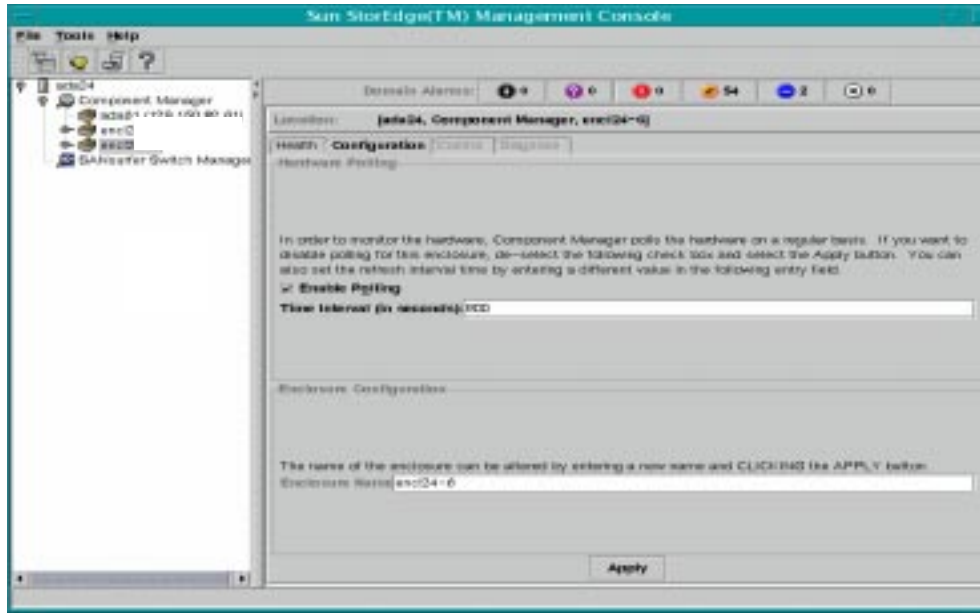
Sun StorEdge(TM) Management Console

File Tools Help

?

ads24
Component Manager
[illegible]
encl2
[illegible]
SANsurfer Switch Manager

Domain Alarms: 0 0 0 54 2 0

Location: [ads24, Component Manager, encl24-6]

Health Configuration Control Diagnose

Hardware Polling

In order to monitor the hardware, Component Manager polls the hardware on a regular basis. If you want to disable polling for this enclosure, de-select the following check box and select the Apply button. You can also set the refresh interval time by entering a different value in the following entry field.

Enable Polling

Time Interval (in seconds): 300

Enclosure Configuration

The name of the enclosure can be altered by entering a new name and CLICKING the APPLY button.

Enclosure Name: encl24-6

Apply